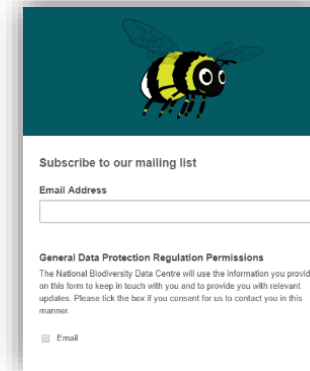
Subscribe to our mailing list

Email Address

General Data Protection Regulation Permissions

The National Biodiversity Data Centre will use the information you provid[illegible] on this form to keep in touch with you and to provide you with relevant updates. Please tick the box if you consent for us to contact you in this manner.

Email